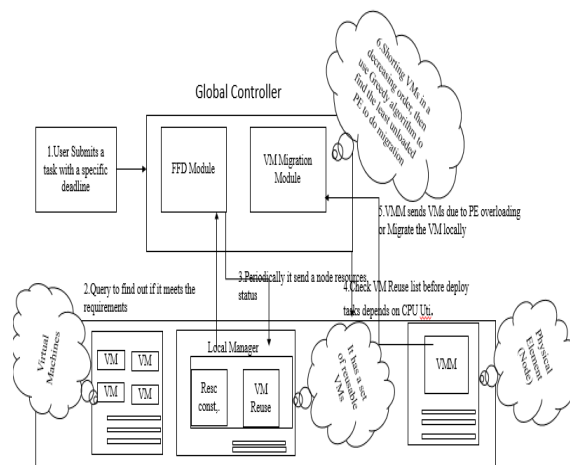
6.Shorting VMs in a decreasing order, then use Greedy algorithm to find the least unloaded PE to do migration

Global Controller

1.User Submits a task with a specific deadline

FFD Module

VM Migration Module

5.VMM sends VMs due to PE overloading or Migrate the VM locally

3.Periodically it send a node resources status

2.Query to find out if it meets the requirements

4.Check VM Reuse list before deploy tasks depends on CPU Uti.

Virtual Machines

VM

VM

VM

VM

Local Manager

Resc const.

VM Reuse

It has a set of reusable VMs

VMM

Physical Element (Node)